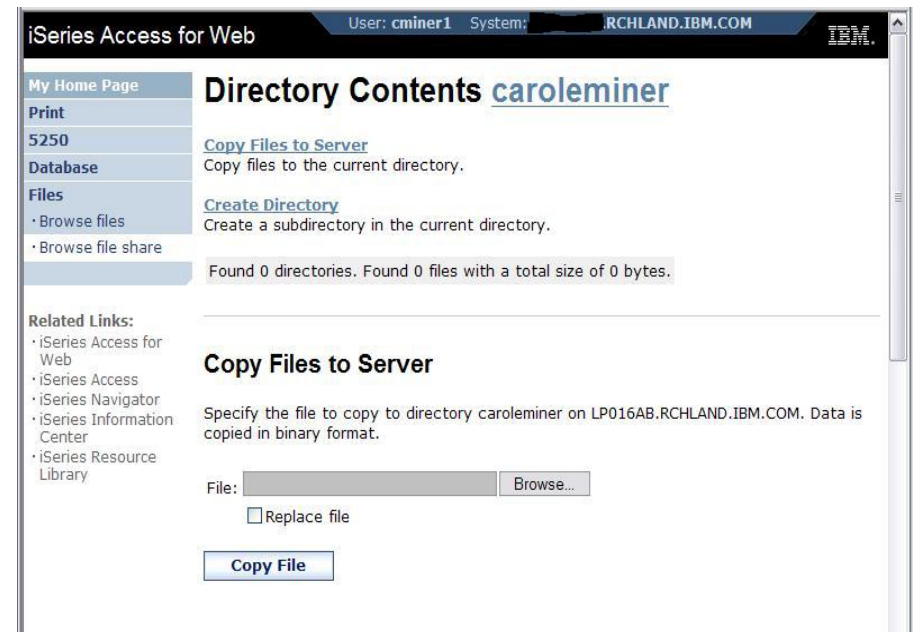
iSeries Access for Web

User: **cminer1** System: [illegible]RCHLAND.IBM.COM

IBM.

My Home Page
Print
5250
Database
Files
· Browse files
· Browse file share

Related Links:
· iSeries Access for Web
· iSeries Access
· iSeries Navigator
· iSeries Information Center
· iSeries Resource Library

Directory Contents caroleminer

Copy Files to Server
Copy files to the current directory.

Create Directory
Create a subdirectory in the current directory.

Found 0 directories. Found 0 files with a total size of 0 bytes.

Copy Files to Server

Specify the file to copy to directory caroleminer on LP016AB.RCHLAND.IBM.COM. Data is copied in binary format.

File: Browse...

Replace file

Copy File